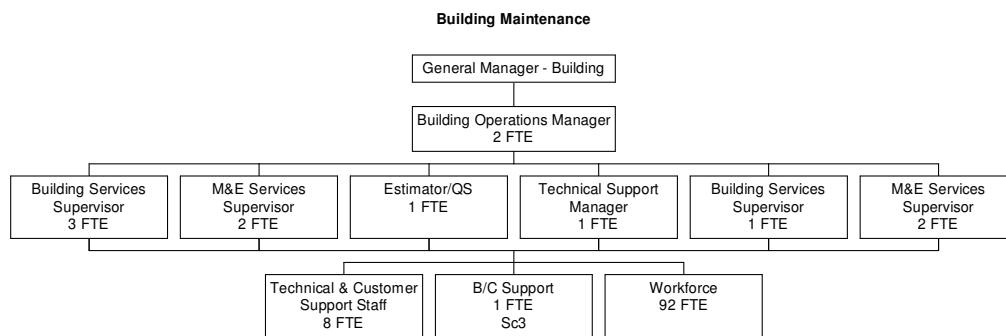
Building Maintenance

General Manager - Building

Building Operations Manager
2 FTE

Building Services Supervisor
3 FTE

M&E Services Supervisor
2 FTE

Estimator/QS
1 FTE

Technical Support Manager
1 FTE

Building Services Supervisor
1 FTE

M&E Services Supervisor
2 FTE

Technical & Customer Support Staff
8 FTE

B/C Support
1 FTE
Sc3

Workforce
92 FTE